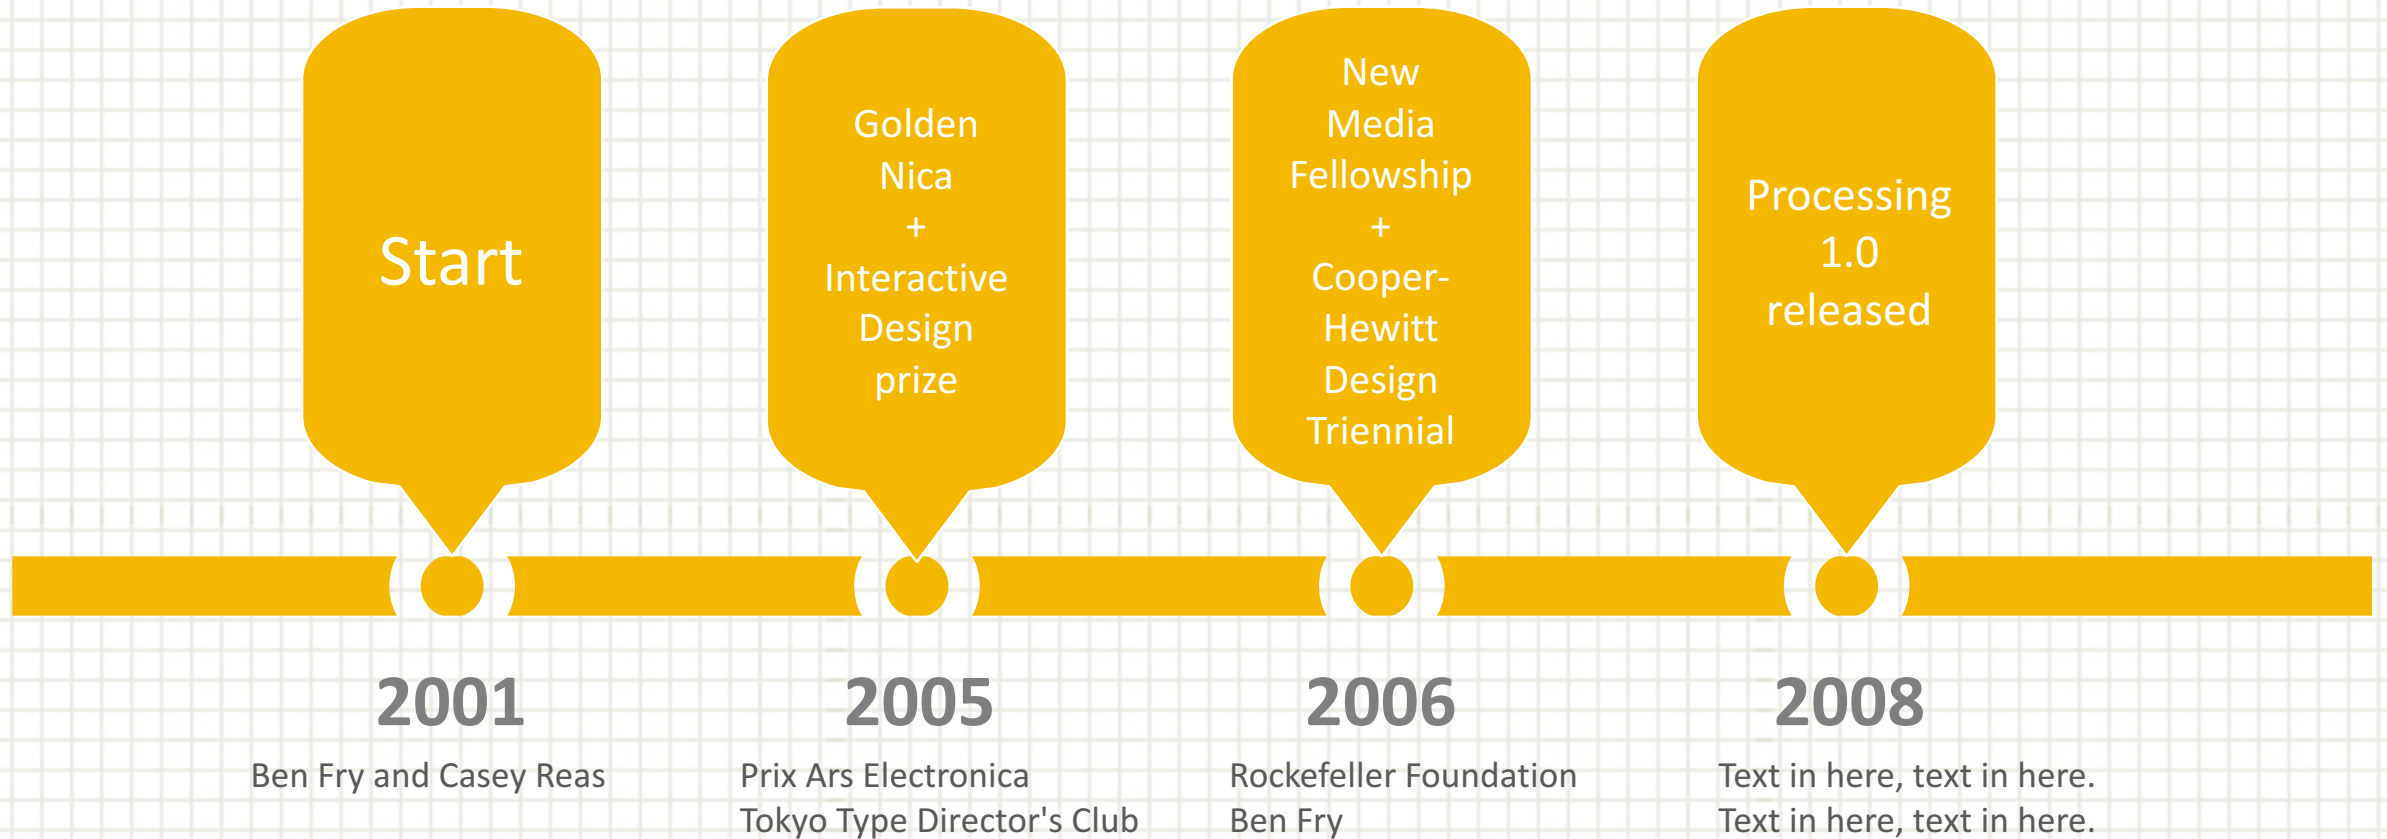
Start

Golden Nica + Interactive Design prize

New Media Fellowship + Cooper-Hewitt Design Triennial

Processing 1.0 released

2001

Ben Fry and Casey Reas

2005

Prix Ars Electronica
Tokyo Type Director's Club

2006

Rockefeller Foundation
Ben Fry

2008

Text in here, text in here.
Text in here, text in here.